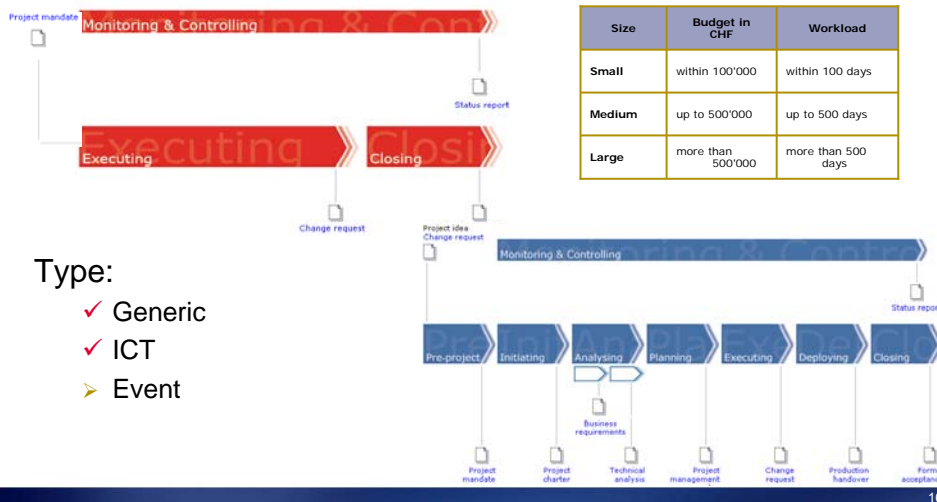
Project mandate

Monitoring & Controlling

Status report

Executing

Closing

Change request

| Size | Budget in CHF | Workload |
|---|---|---|
| Small | within 100'000 | within 100 days |
| Medium | up to 500'000 | up to 500 days |
| Large | more than 500'000 | more than 500 days |

Type:

✓ Generic

✓ ICT

➢ Event

Project idea
Change request

Monitoring & Controlling

Status repor

Pre-project

Initiating

Analysing

Planning

Executing

Deploying

Closing

Business requirements

Project mandate

Project charter

Technical analysis

Project management

Change request

Production handover

Form acceptanc

1